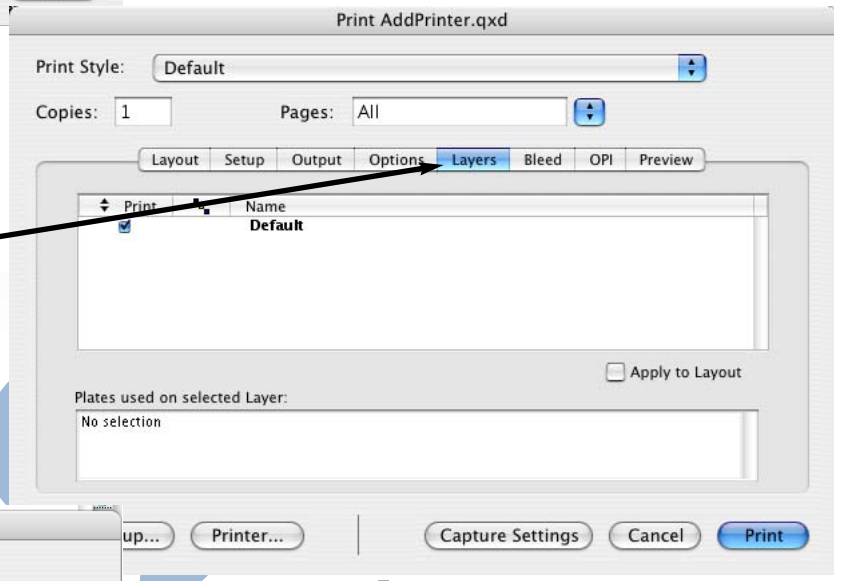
Print AddPrinter.qxd

Print Style: Default

Copies: 1 Pages: All

Layout Setup Output Options Layers Bleed OPI Preview

Print Name
Default

Apply to Layout

Plates used on selected Layer:
No selection

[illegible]up... Printer... Capture Settings Cancel Print